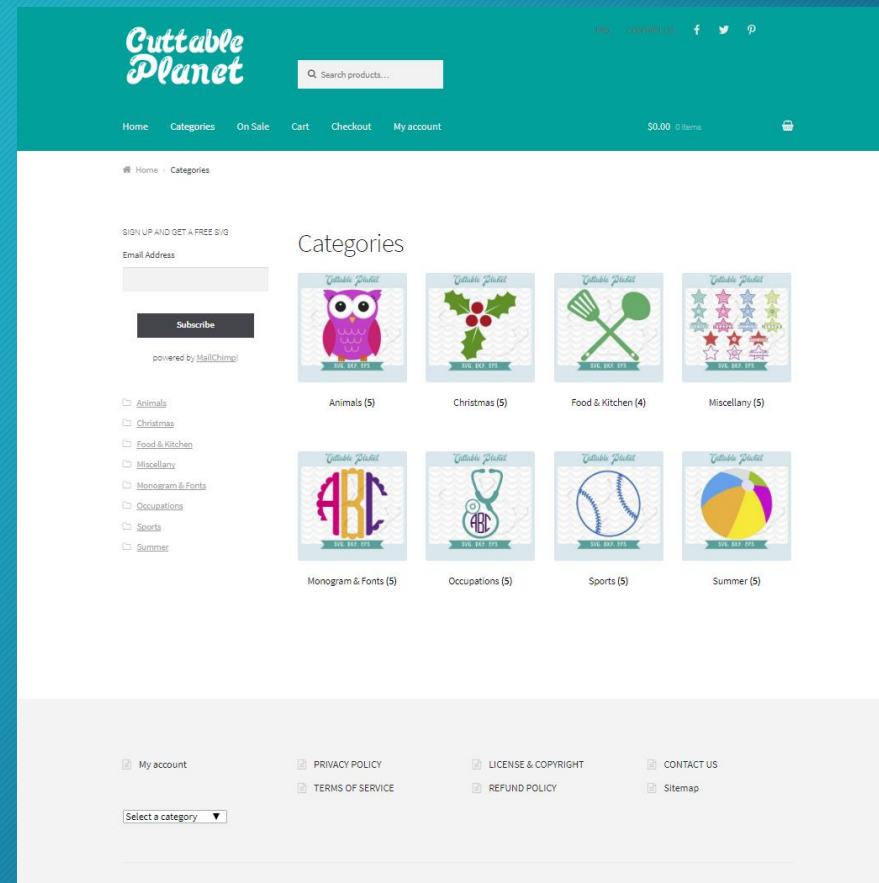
Cuttable Planet

FAQ CONTACT US

Search products…

Home Categories On Sale Cart Checkout My account

$0.00 0 items

Home › Categories

SIGN UP AND GET A FREE SVG

Email Address

Subscribe

powered by MailChimp!

Animals
Christmas
Food & Kitchen
Miscellany
Monogram & Fonts
Occupations
Sports
Summer

Categories

Cuttable Planet
SVG. DXF. EPS
Animals (5)

Cuttable Planet
SVG. DXF. EPS
Christmas (5)

Cuttable Planet
SVG. DXF. EPS
Food & Kitchen (4)

Cuttable Planet
SVG. DXF. EPS
Miscellany (5)

Cuttable Planet
ABC
SVG. DXF. EPS
Monogram & Fonts (5)

Cuttable Planet
ABC
SVG. DXF. EPS
Occupations (5)

Cuttable Planet
SVG. DXF. EPS
Sports (5)

Cuttable Planet
SVG. DXF. EPS
Summer (5)

My account

PRIVACY POLICY
TERMS OF SERVICE

LICENSE & COPYRIGHT
REFUND POLICY

CONTACT US
Sitemap

Select a category